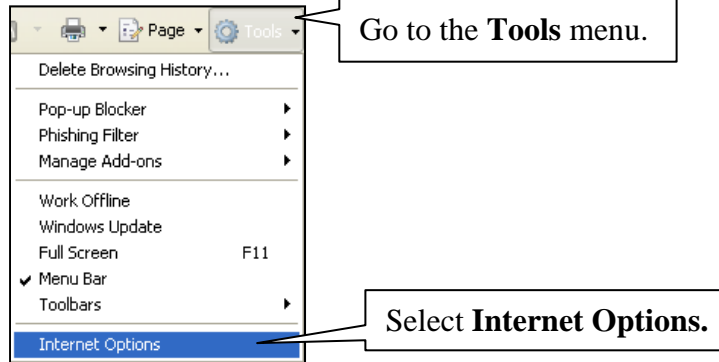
Page Tools

Go to the **Tools** menu.

Delete Browsing History...

Pop-up Blocker
Phishing Filter
Manage Add-ons

Work Offline
Windows Update
Full Screen F11
✔ Menu Bar
Toolbars

Internet Options

Select **Internet Options.**